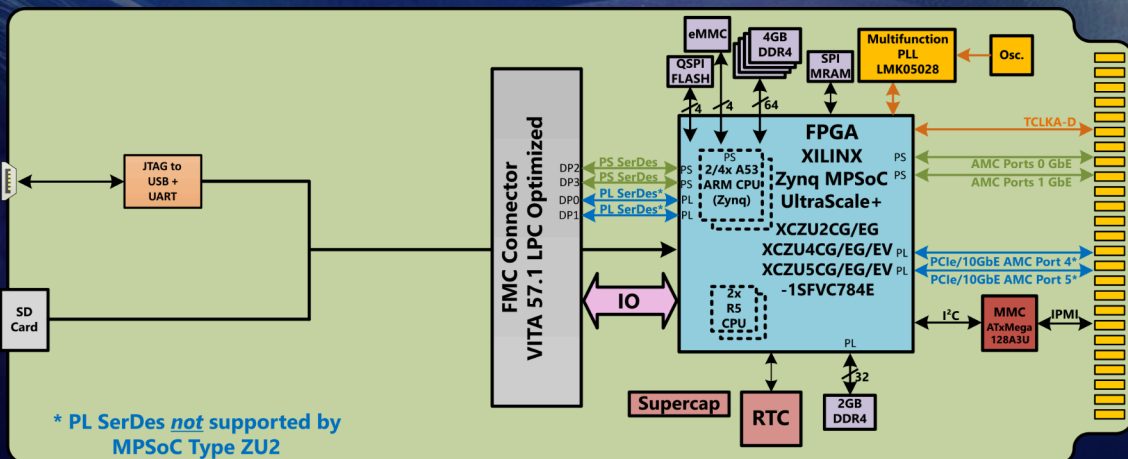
eMMC

4GB DDR4

QSPI FLASH

SPI MRAM

Multifunction PLL LMK05028

Osc.

4

4

64

JTAG to USB + UART

FMC Connector VITA 57.1 LPC Optimized

DP2

DP3

DP0

DP1

PS SerDes

PS SerDes

PL SerDes*

PL SerDes*

PS

PS

PL

PL

PS

2/4x A53 ARM CPU (Zynq)

FPGA XILINX Zynq MPSoC UltraScale+

XCZU2CG/EG
XCZU4CG/EG/EV
XCZU5CG/EG/EV
-1SFVC784E

PS

PS

PL

PL

TCLKA-D

AMC Ports 0 GbE

AMC Ports 1 GbE

PCIe/10GbE AMC Port 4*

PCIe/10GbE AMC Port 5*

SD Card

IO

2x R5 CPU

PL

$I^2C$

MMC ATxMega 128A3U

IPMI

32

Supercap

RTC

2GB DDR4

* PL SerDes *not* supported by MPSoC Type ZU2